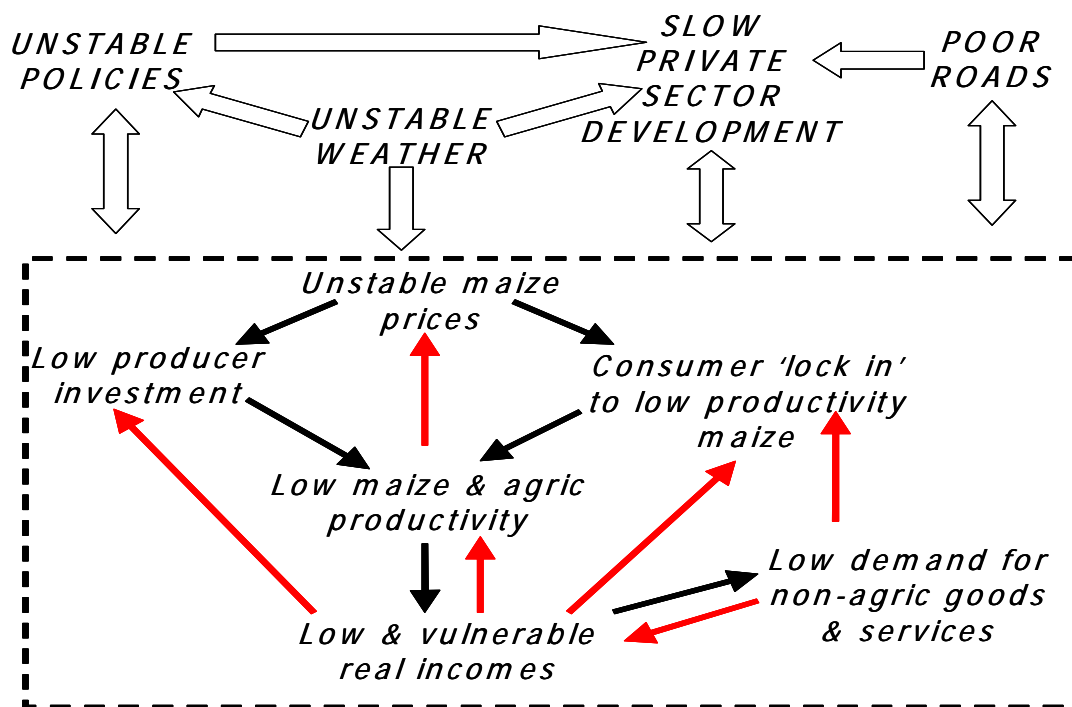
UNSTABLE POLICIES

SLOW PRIVATE SECTOR DEVELOPMENT

POOR ROADS

UNSTABLE WEATHER

Unstable maize prices

Low producer investment

Consumer 'lock in' to low productivity maize

Low maize & agric productivity

Low demand for non-agric goods & services

Low & vulnerable real incomes